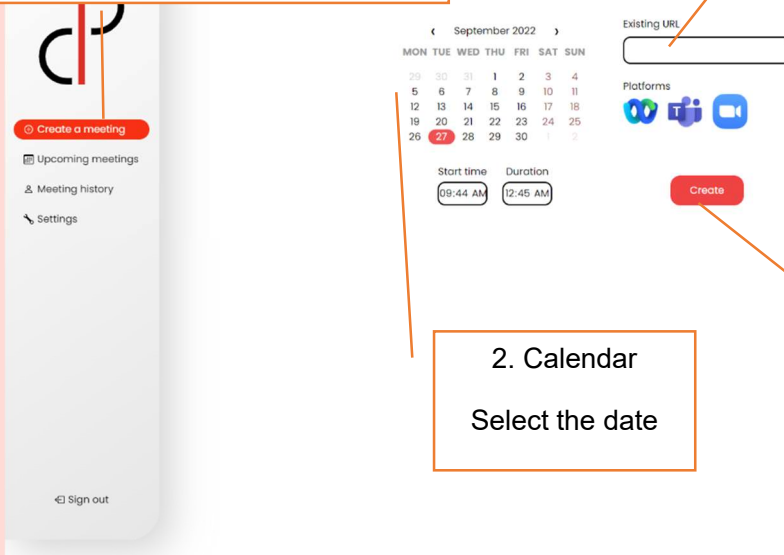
Create a meeting
Upcoming meetings
Meeting history
Settings

Sign out

‹ September 2022 ›

| MON | TUE | WED | THU | FRI | SAT | SUN |
|---|---|---|---|---|---|---|
| 29 | 30 | 31 | 1 | 2 | 3 | 4 |
| 5 | 6 | 7 | 8 | 9 | 10 | 11 |
| 12 | 13 | 14 | 15 | 16 | 17 | 18 |
| 19 | 20 | 21 | 22 | 23 | 24 | 25 |
| 26 | 27 | 28 | 29 | 30 | 1 | 2 |

Start time
09:44 AM
Duration
12:45 AM

Existing URL

Platforms

Create

2. Calendar

Select the date